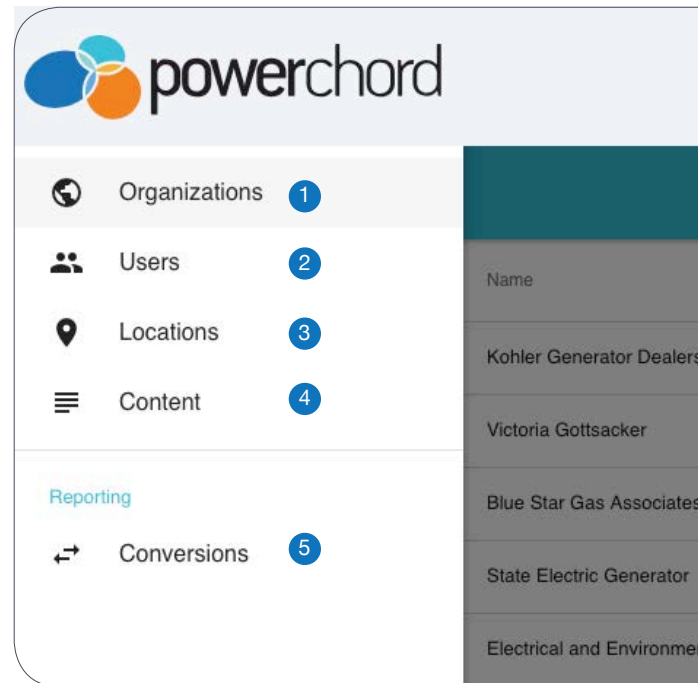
powerchord

Organizations 1
Users 2
Locations 3
Content 4

Reporting
Conversions 5

Name
Kohler Generator Dealers
Victoria Gottsacker
Blue Star Gas Associates
State Electric Generator
Electrical and Environmen